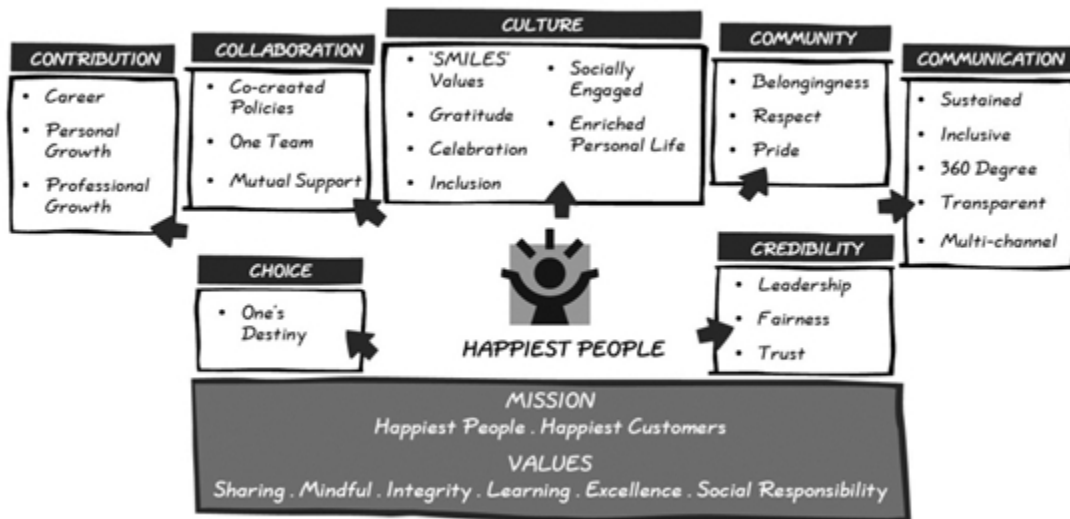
CONTRIBUTION
- Career
- Personal Growth
- Professional Growth

COLLABORATION
- Co-created Policies
- One Team
- Mutual Support

CULTURE
- 'SMILES' Values
- Gratitude
- Celebration
- Inclusion
- Socially Engaged
- Enriched Personal Life

COMMUNITY
- Belongingness
- Respect
- Pride

COMMUNICATION
- Sustained
- Inclusive
- 360 Degree
- Transparent
- Multi-channel

CHOICE
- One's Destiny

HAPPIEST PEOPLE

CREDIBILITY
- Leadership
- Fairness
- Trust

MISSION
Happiest People . Happiest Customers

VALUES
Sharing . Mindful . Integrity . Learning . Excellence . Social Responsibility